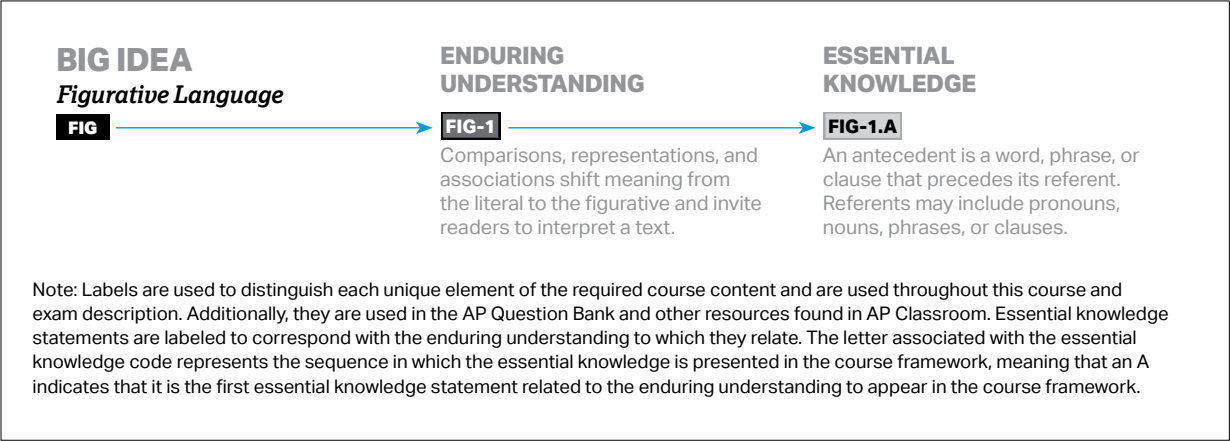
BIG IDEA
*Figurative Language*

FIG

ENDURING UNDERSTANDING

FIG-1

Comparisons, representations, and associations shift meaning from the literal to the figurative and invite readers to interpret a text.

ESSENTIAL KNOWLEDGE

FIG-1.A

An antecedent is a word, phrase, or clause that precedes its referent. Referents may include pronouns, nouns, phrases, or clauses.

Note: Labels are used to distinguish each unique element of the required course content and are used throughout this course and exam description. Additionally, they are used in the AP Question Bank and other resources found in AP Classroom. Essential knowledge statements are labeled to correspond with the enduring understanding to which they relate. The letter associated with the essential knowledge code represents the sequence in which the essential knowledge is presented in the course framework, meaning that an A indicates that it is the first essential knowledge statement related to the enduring understanding to appear in the course framework.